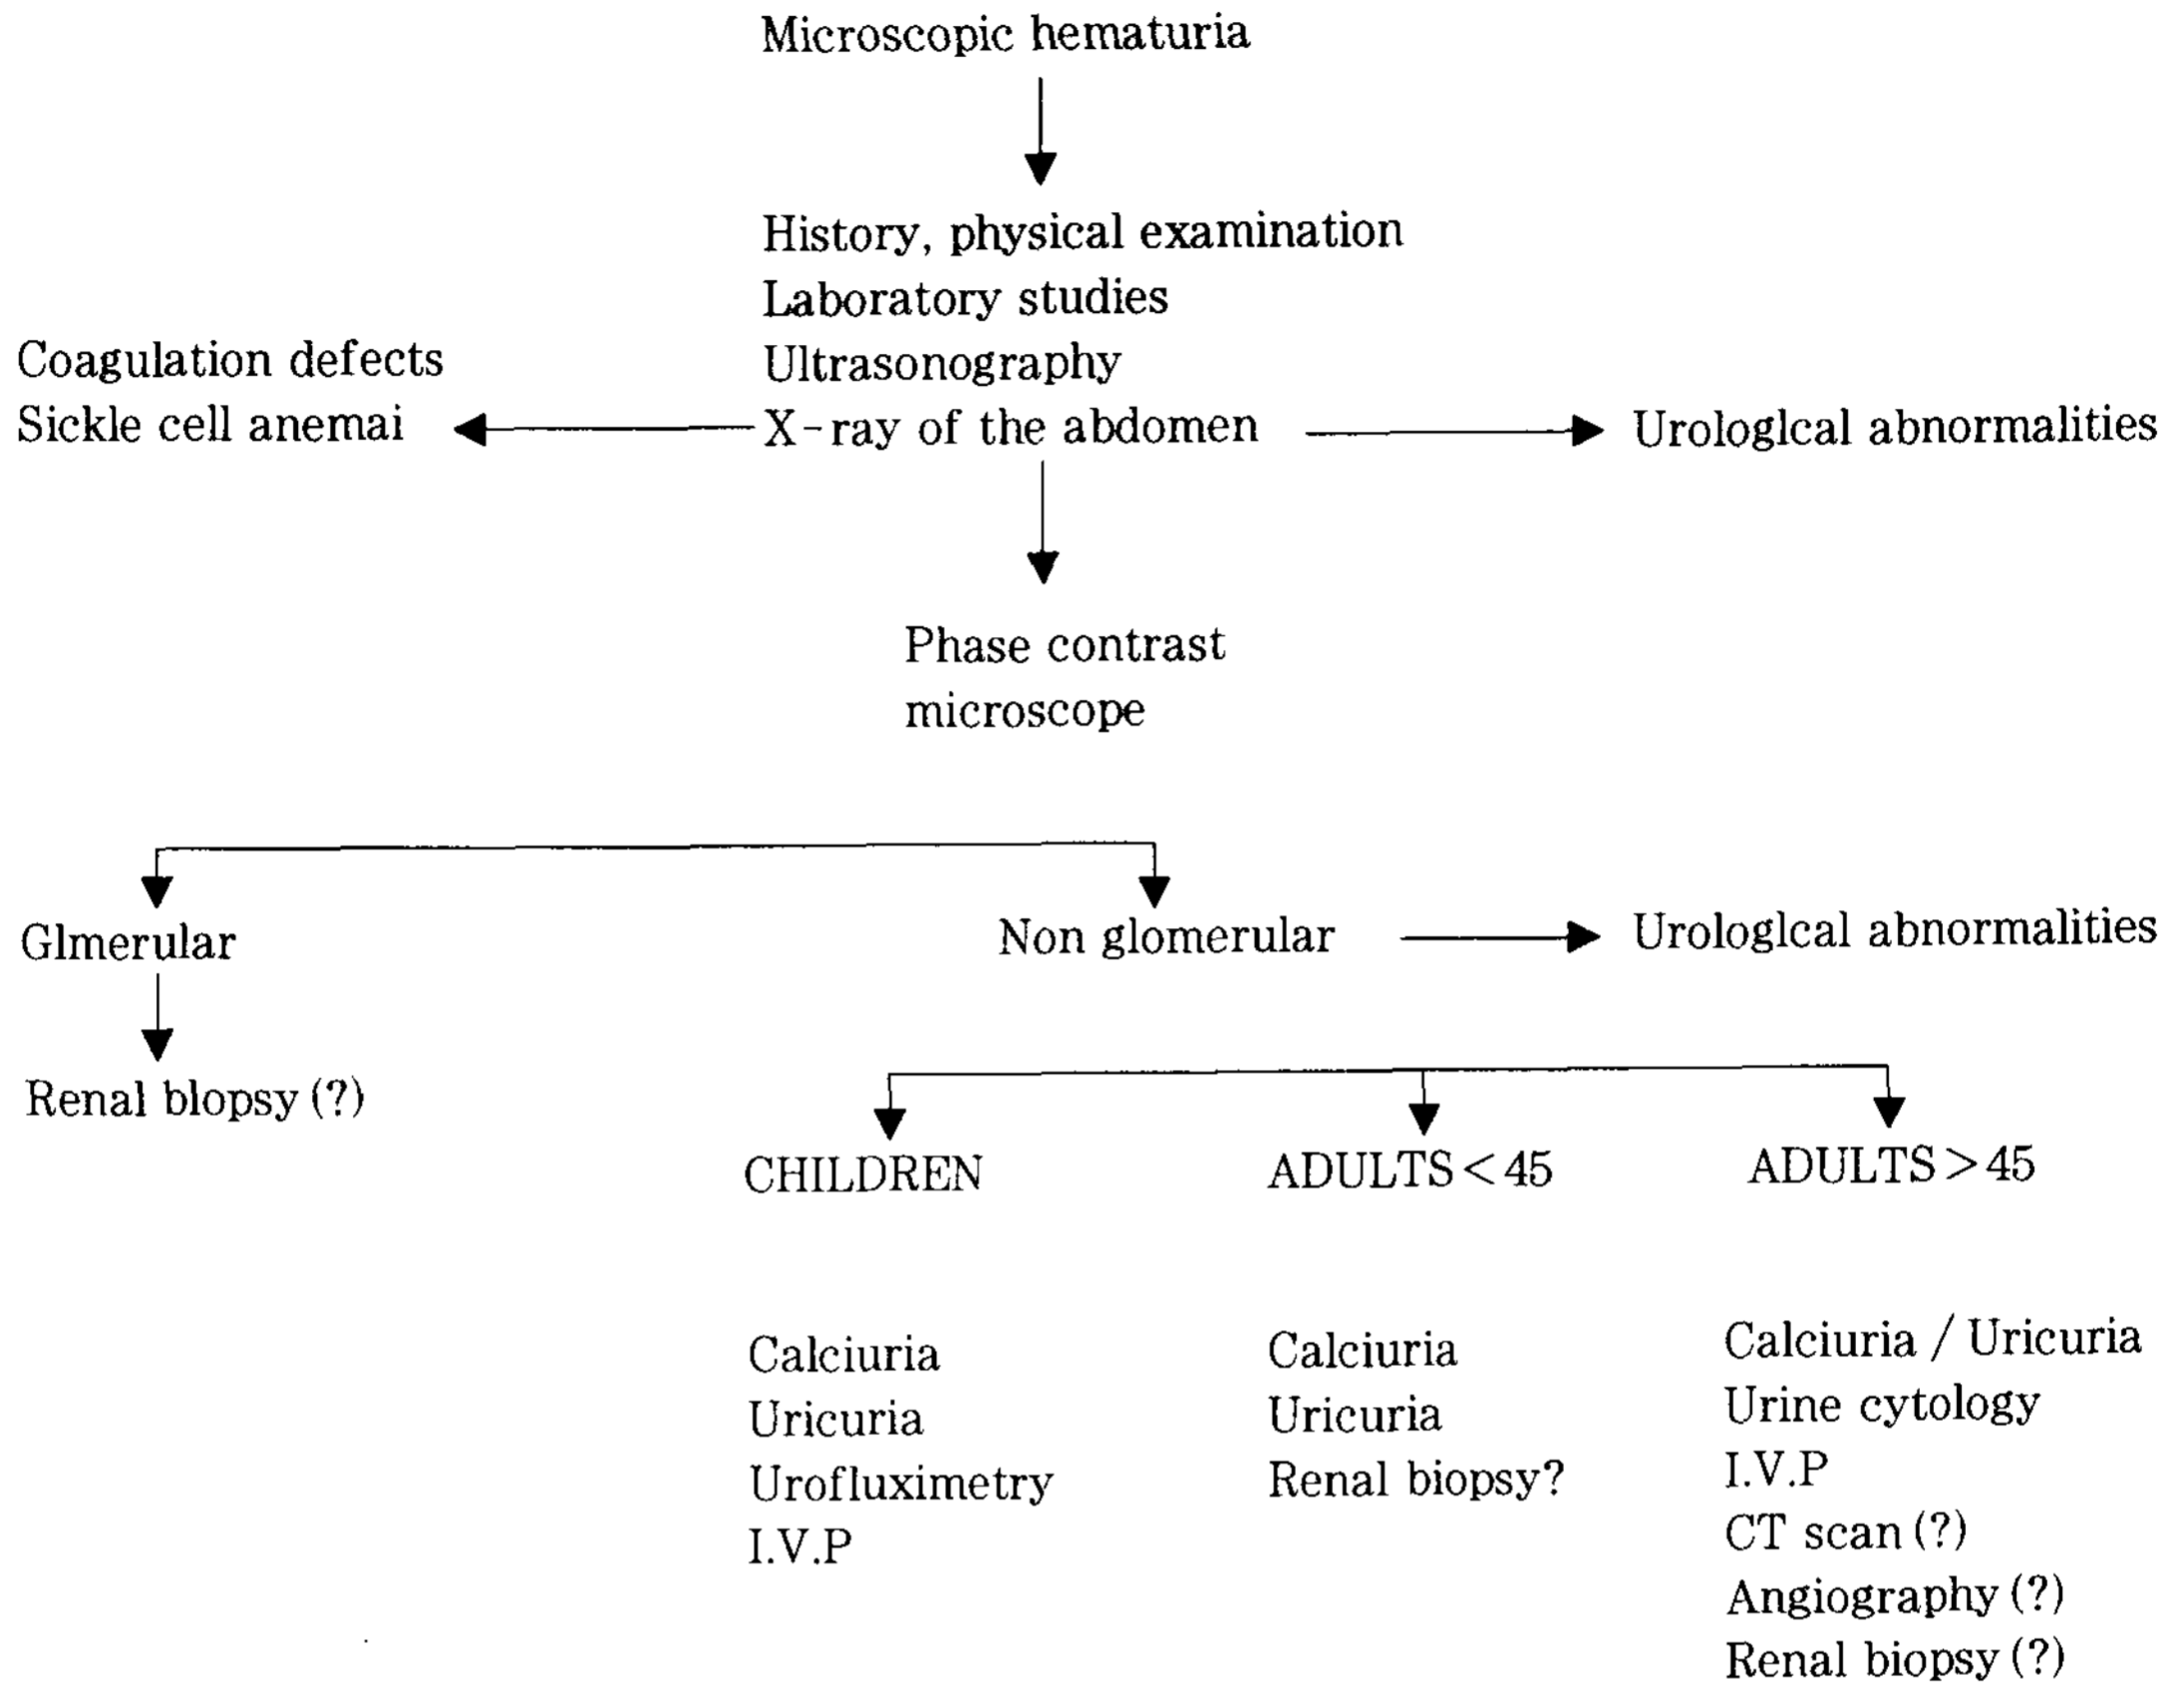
Microscopic hematuria

History, physical examination
Laboratory studies
Ultrasonography
X-ray of the abdomen

Coagulation defects
Sickle cell anemai

Urologlcal abnormalities

Phase contrast microscope

Glmerular

Renal blopsy (?)

Non glomerular

Urologlcal abnormalities

CHILDREN

ADULTS < 45

ADULTS > 45

Calciuria
Uricuria
Urofluximetry
I.V.P

Calciuria
Uricuria
Renal biopsy?

Calciuria / Uricuria
Urine cytology
I.V.P
CT scan (?)
Angiography (?)
Renal biopsy (?)